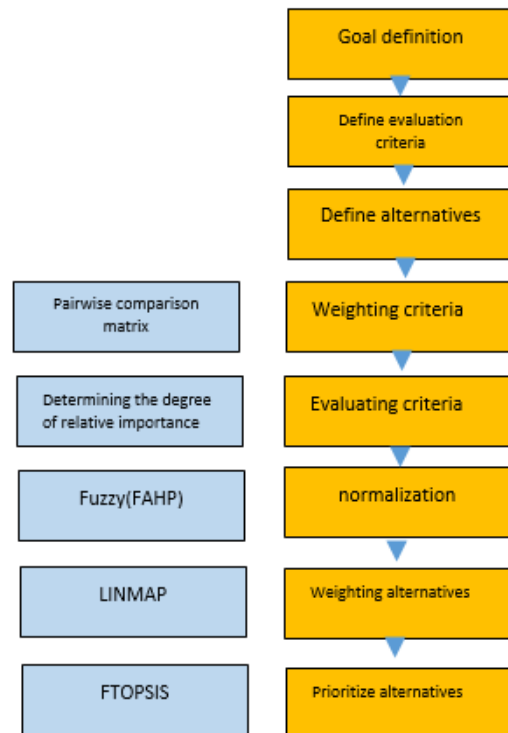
Goal definition

Define evaluation criteria

Define alternatives

Pairwise comparison matrix

Weighting criteria

Determining the degree of relative importance

Evaluating criteria

Fuzzy(FAHP)

normalization

LINMAP

Weighting alternatives

FTOPSIS

Prioritize alternatives